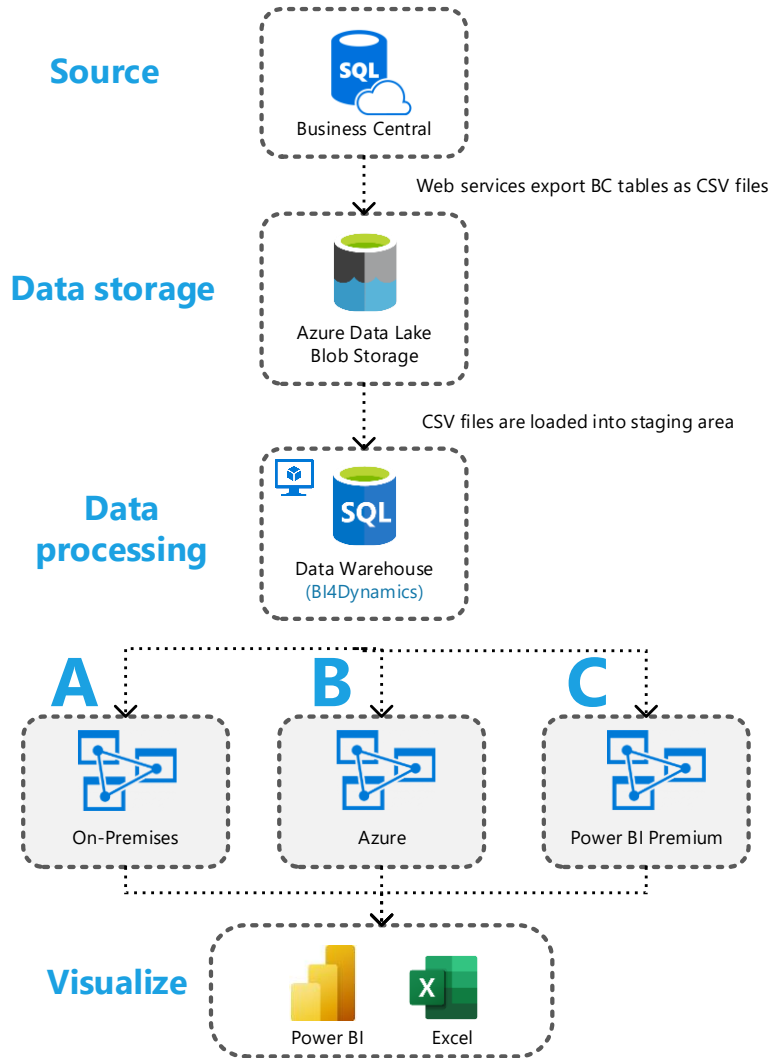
Source

SQL
Business Central

Web services export BC tables as CSV files

Data storage

Azure Data Lake
Blob Storage

CSV files are loaded into staging area

Data processing

SQL
Data Warehouse
(BI4Dynamics)

A

On-Premises

B

Azure

C

Power BI Premium

Visualize

Power BI

X

Excel